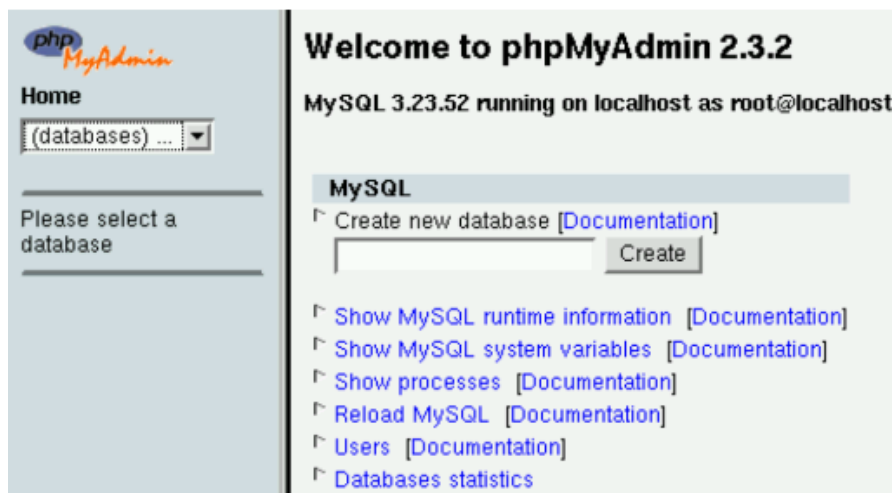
php MyAdmin

Home

(databases) ...

Please select a database

Welcome to phpMyAdmin 2.3.2

MySQL 3.23.52 running on localhost as root@localhost

MySQL

Create new database [Documentation]

Create

Show MySQL runtime information [Documentation]

Show MySQL system variables [Documentation]

Show processes [Documentation]

Reload MySQL [Documentation]

Users [Documentation]

Databases statistics